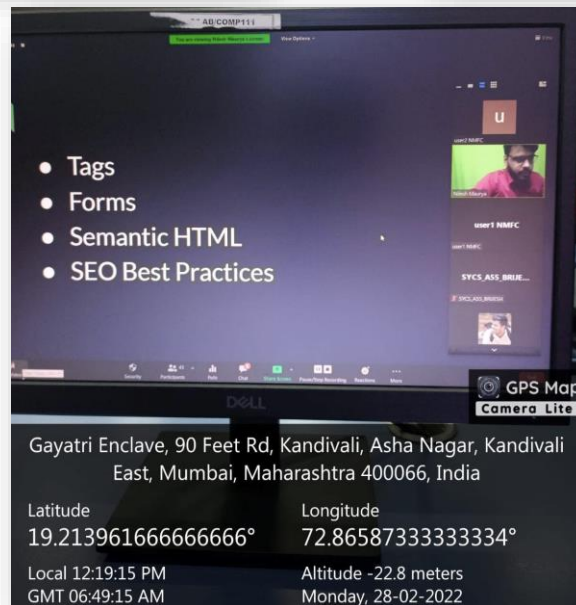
AB/COMP111

You are viewing Nilesh Maurya's screen

View Options

u

user2 NMFC

Nilesh Maurya

user1 NMFC

user1 NMFC

SYCS_ASS_BRIJE...

SYCS_ASS_BRIJESH

• Tags
• Forms
• Semantic HTML
• SEO Best Practices

Security Participants Polls Chat Share Screen Pause/Stop Recording Reactions More

DELL

GPS Map Camera Lite

Gayatri Enclave, 90 Feet Rd, Kandivali, Asha Nagar, Kandivali East, Mumbai, Maharashtra 400066, India

Latitude
19.213961666666666°

Longitude
72.86587333333334°

Local 12:19:15 PM
GMT 06:49:15 AM

Altitude -22.8 meters
Monday, 28-02-2022